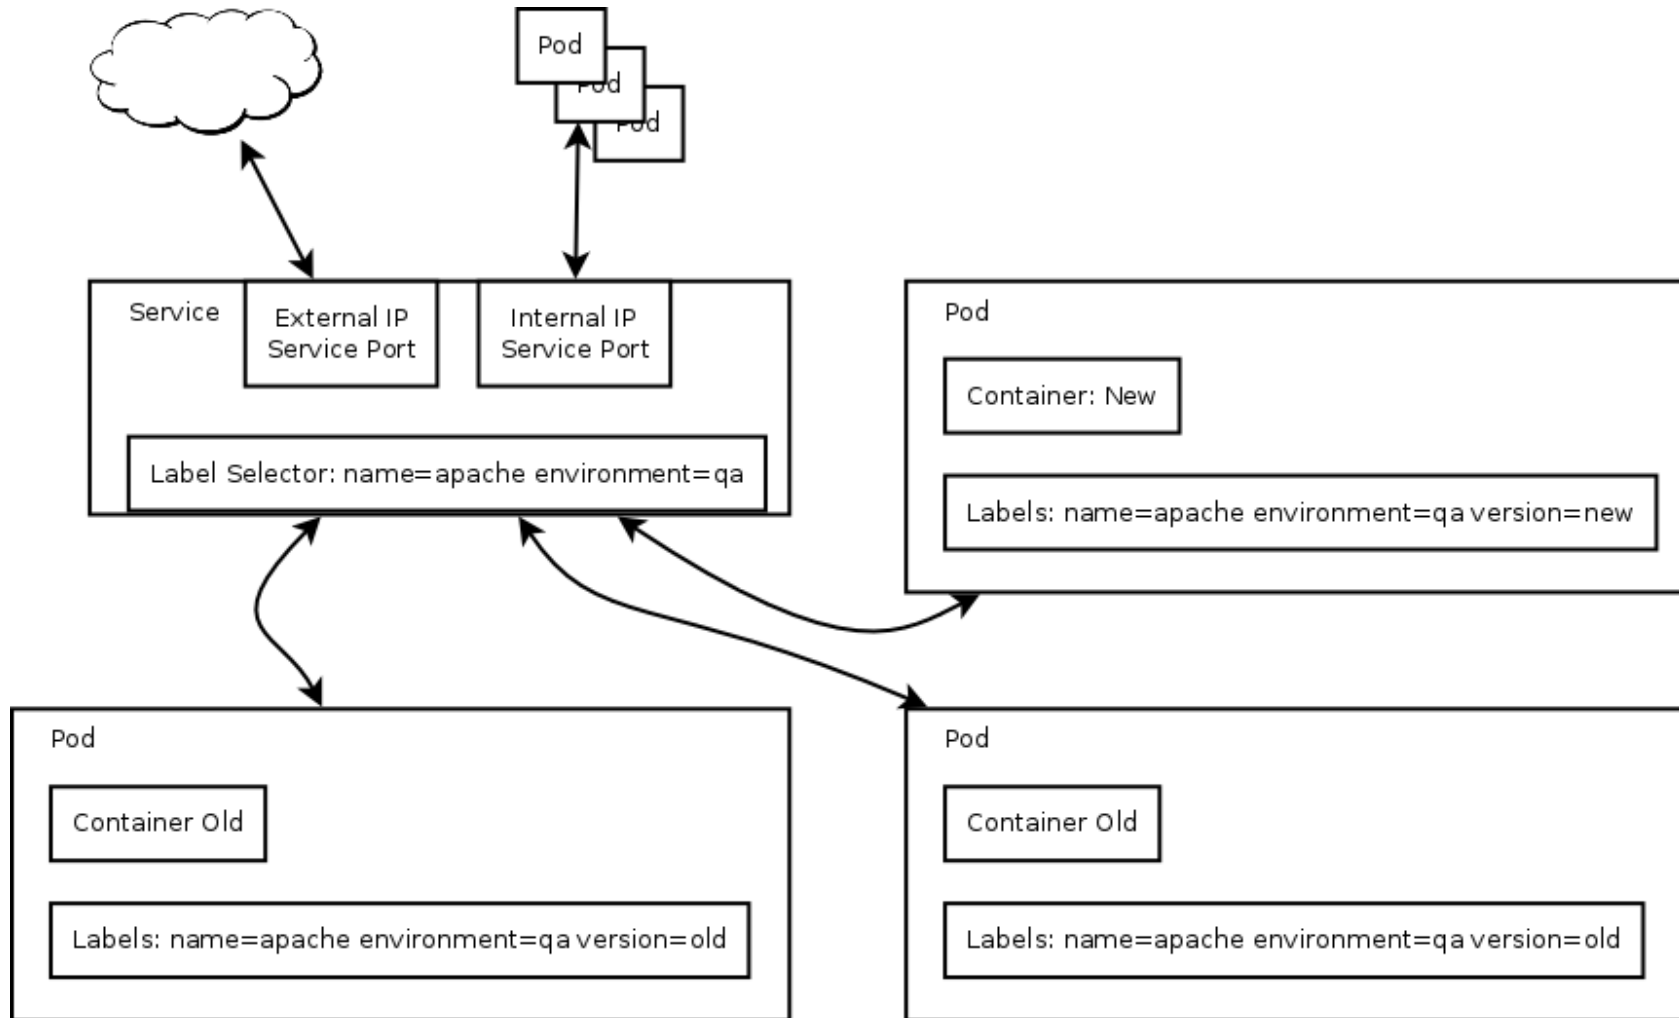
Pod
Pod
Pod

Service
External IP
Service Port
Internal IP
Service Port
Label Selector: name=apache environment=qa

Pod
Container: New
Labels: name=apache environment=qa version=new

Pod
Container Old
Labels: name=apache environment=qa version=old

Pod
Container Old
Labels: name=apache environment=qa version=old